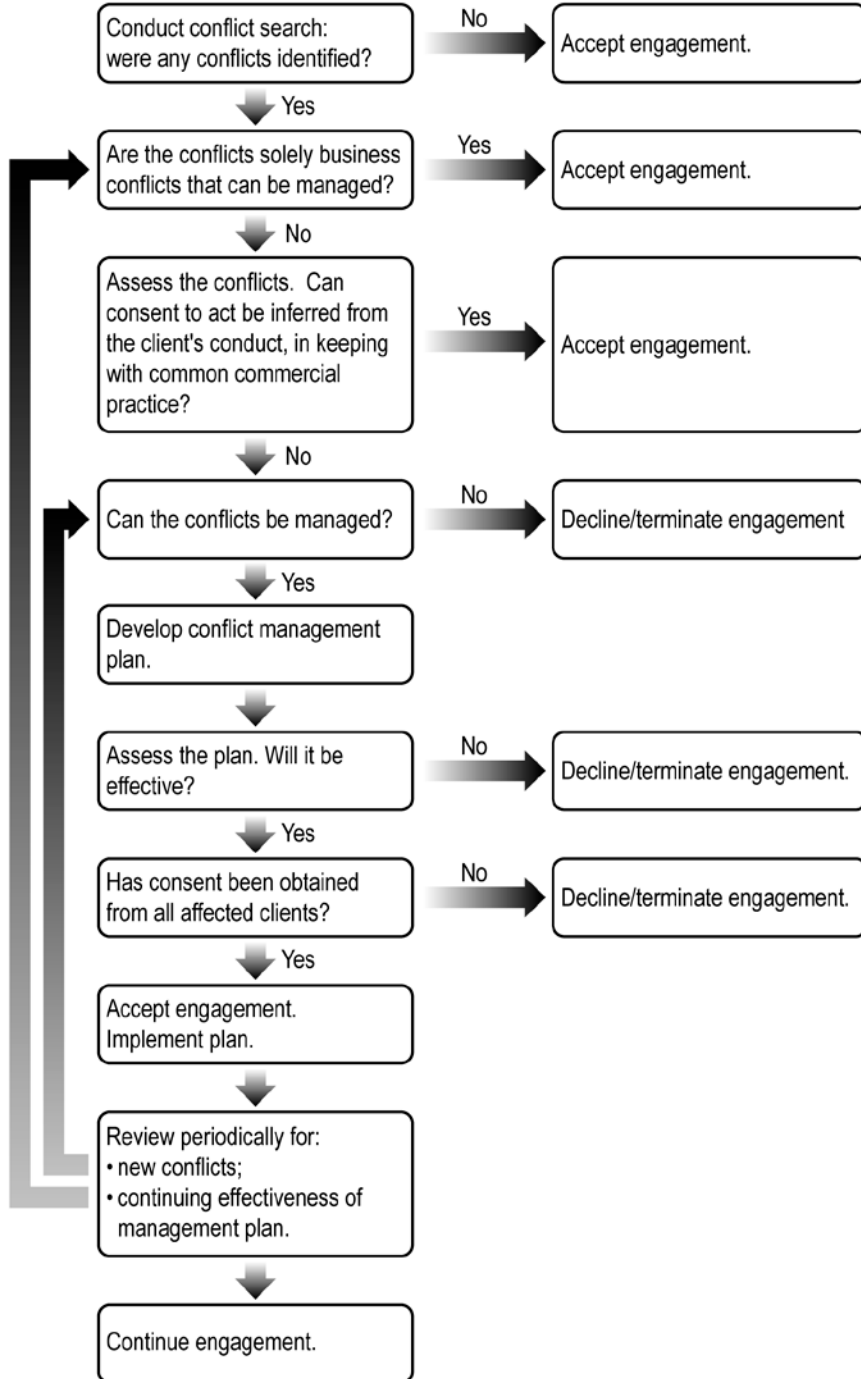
Conduct conflict search: were any conflicts identified?

No

Accept engagement.

Yes

Are the conflicts solely business conflicts that can be managed?

Yes

Accept engagement.

No

Assess the conflicts. Can consent to act be inferred from the client's conduct, in keeping with common commercial practice?

Yes

Accept engagement.

No

Can the conflicts be managed?

No

Decline/terminate engagement

Yes

Develop conflict management plan.

Assess the plan. Will it be effective?

No

Decline/terminate engagement.

Yes

Has consent been obtained from all affected clients?

No

Decline/terminate engagement.

Yes

Accept engagement. Implement plan.

Review periodically for:
• new conflicts;
• continuing effectiveness of management plan.

Continue engagement.